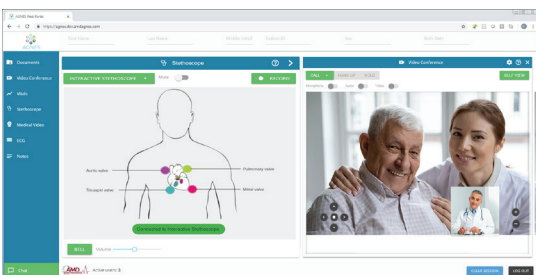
AGNES Interface

https://agnes.doc-amdtelemedicine.com

AGNES

Documents

Video Conference

Vitals

Stethoscope

Medical Video

ECG

Notes

Stethoscope

INTERACTIVE STETHOSCOPE

Mute

RECORD

Aortic valve

Pulmonary valve

Tricuspid valve

Mitral valve

Connected to Interactive Stethoscope

ROLL

Volume

Video Conference

CALL

HANG UP

HOLD

SELF VIEW

Chat

AMD

CLEAR SESSION

LOG OUT